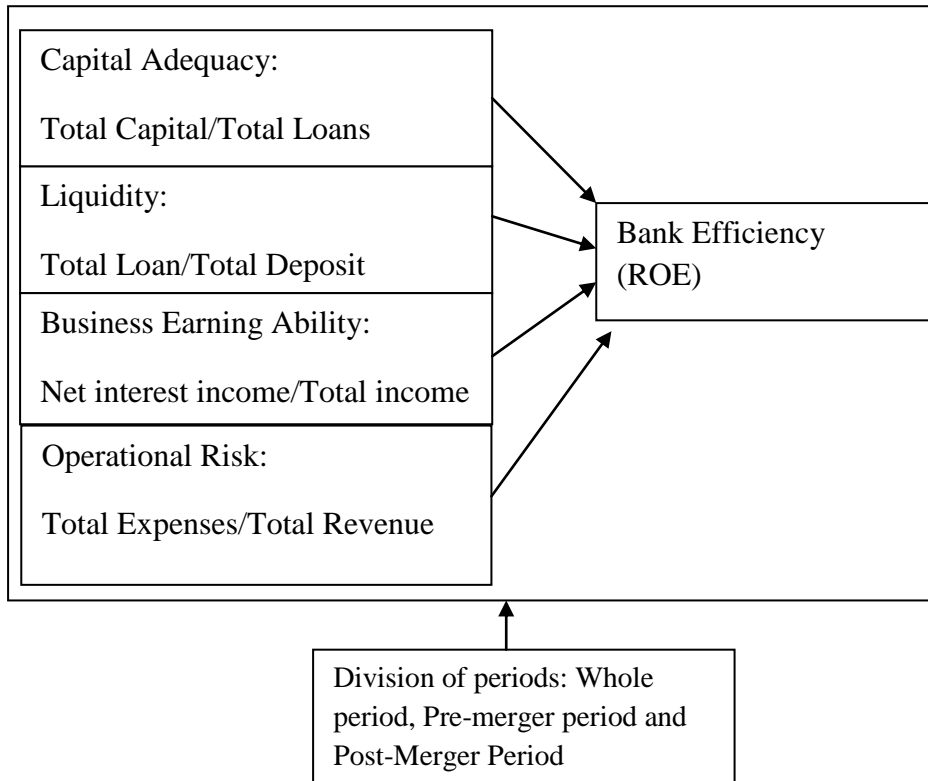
Capital Adequacy:

Total Capital/Total Loans

Liquidity:

Total Loan/Total Deposit

Business Earning Ability:

Net interest income/Total income

Operational Risk:

Total Expenses/Total Revenue

Bank Efficiency (ROE)

Division of periods: Whole period, Pre-merger period and Post-Merger Period